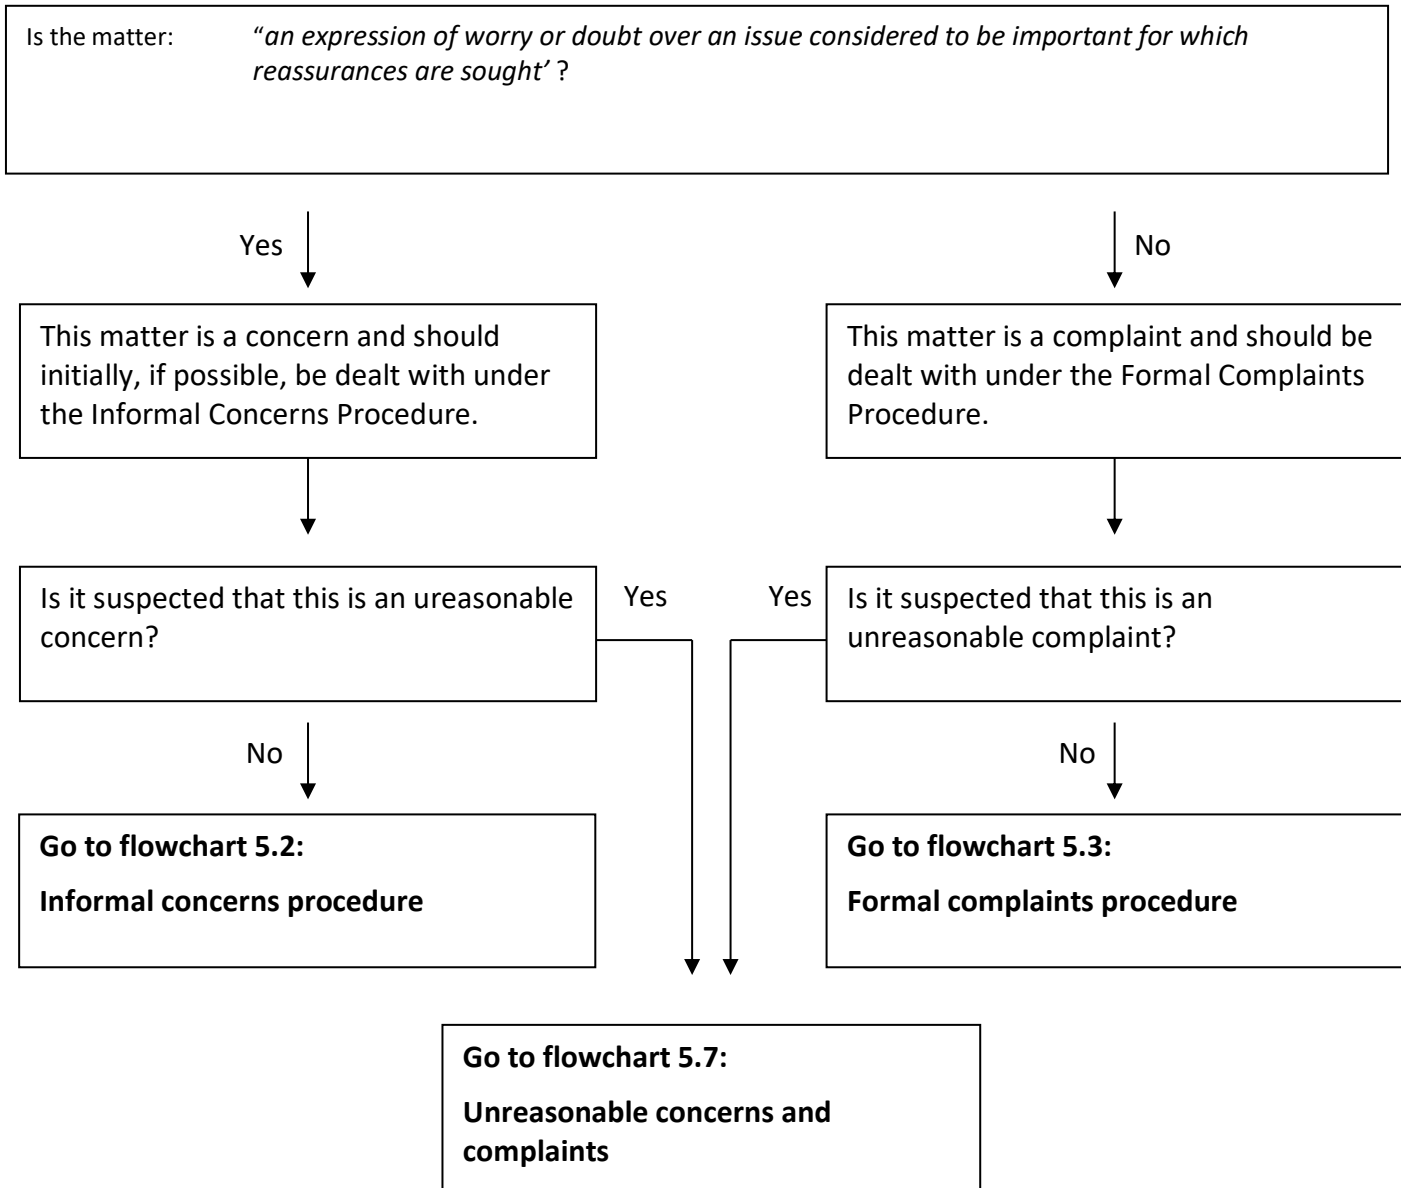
Is the matter: "*an expression of worry or doubt over an issue considered to be important for which reassurances are sought'* ?

Yes

No

This matter is a concern and should initially, if possible, be dealt with under the Informal Concerns Procedure.

This matter is a complaint and should be dealt with under the Formal Complaints Procedure.

Is it suspected that this is an ureasonable concern?

Yes

Yes

Is it suspected that this is an unreasonable complaint?

No

No

**Go to flowchart 5.2:**

**Informal concerns procedure**

**Go to flowchart 5.3:**

**Formal complaints procedure**

**Go to flowchart 5.7:**

**Unreasonable concerns and complaints**